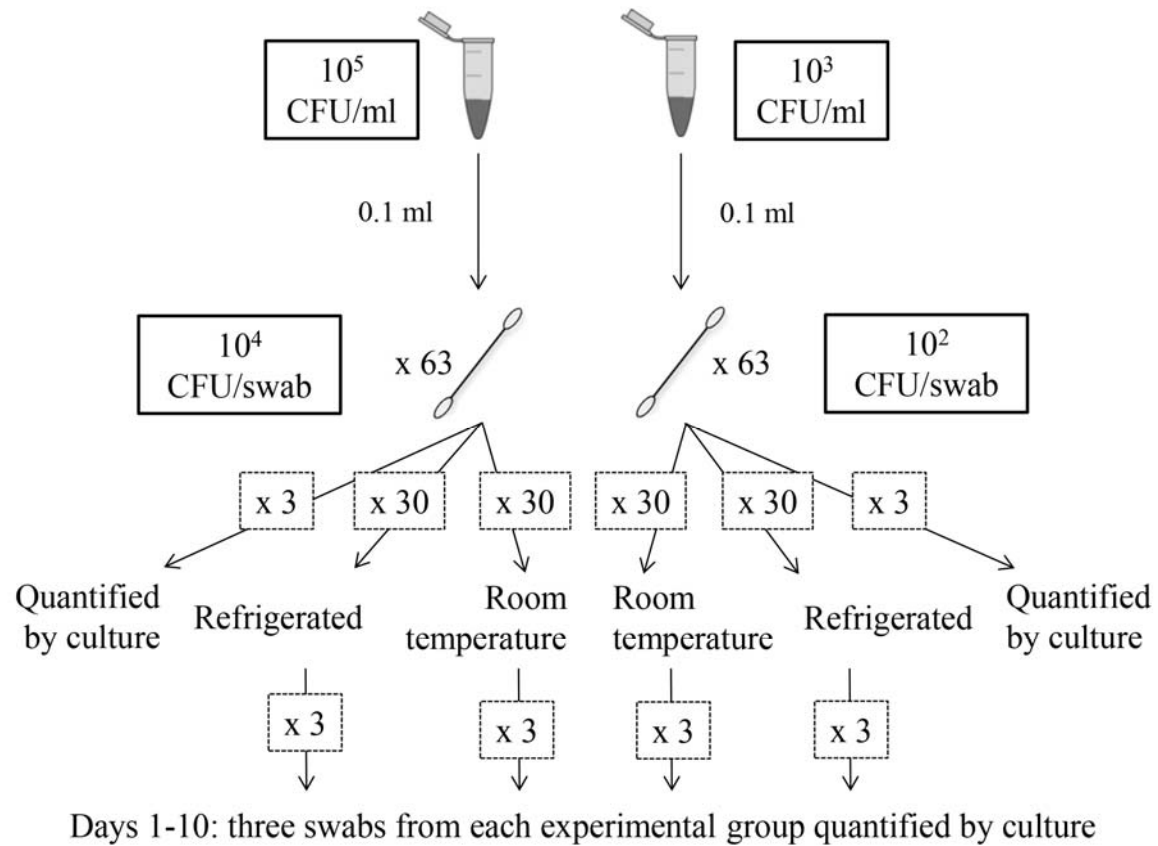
$10^5$ CFU/ml

$10^3$ CFU/ml

0.1 ml

0.1 ml

$10^4$ CFU/swab

x 63

x 63

$10^2$ CFU/swab

x 3

x 30

x 30

x 30

x 30

x 3

Quantified by culture

Refrigerated

Room temperature

Room temperature

Refrigerated

Quantified by culture

x 3

x 3

x 3

x 3

Days 1-10: three swabs from each experimental group quantified by culture